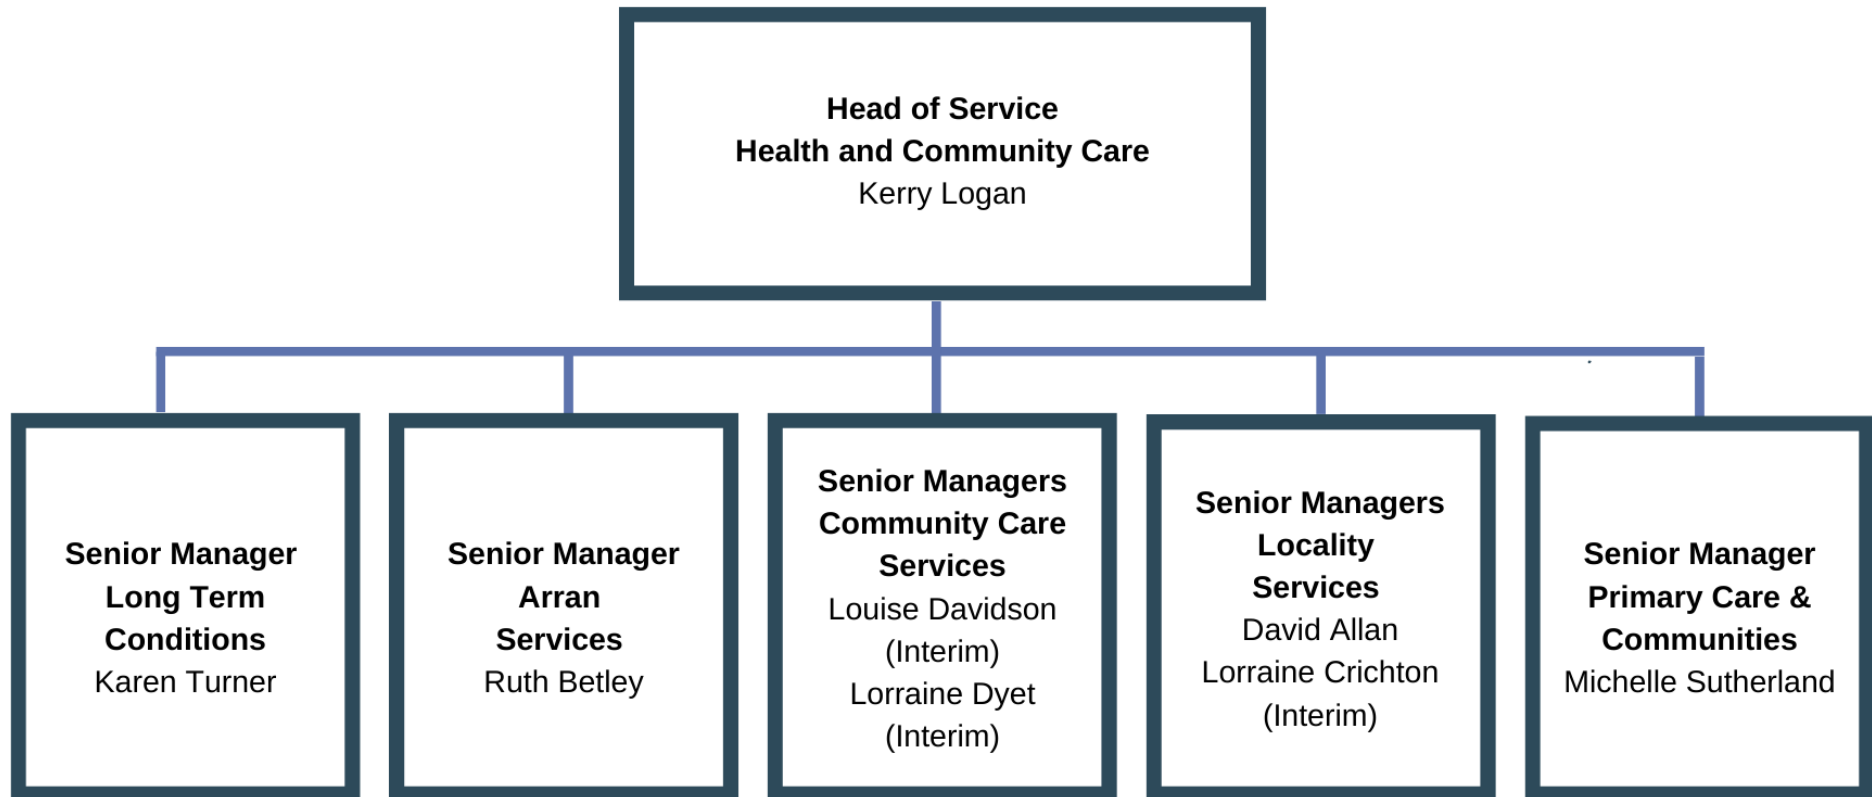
Head of Service
Health and Community Care
Kerry Logan

Senior Manager
Long Term Conditions
Karen Turner

Senior Manager
Arran Services
Ruth Betley

Senior Managers
Community Care Services
Louise Davidson (Interim)
Lorraine Dyet (Interim)

Senior Managers
Locality Services
David Allan
Lorraine Crichton (Interim)

Senior Manager
Primary Care & Communities
Michelle Sutherland